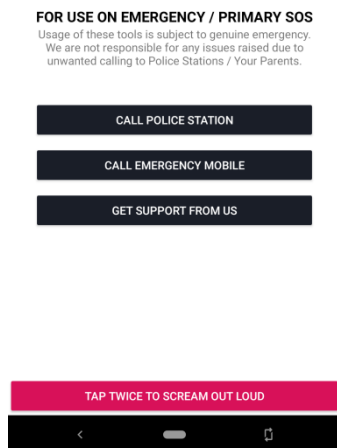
FOR USE ON EMERGENCY / PRIMARY SOS

Usage of these tools is subject to genuine emergency. We are not responsible for any issues raised due to unwanted calling to Police Stations / Your Parents.

CALL POLICE STATION

CALL EMERGENCY MOBILE

GET SUPPORT FROM US

TAP TWICE TO SCREAM OUT LOUD